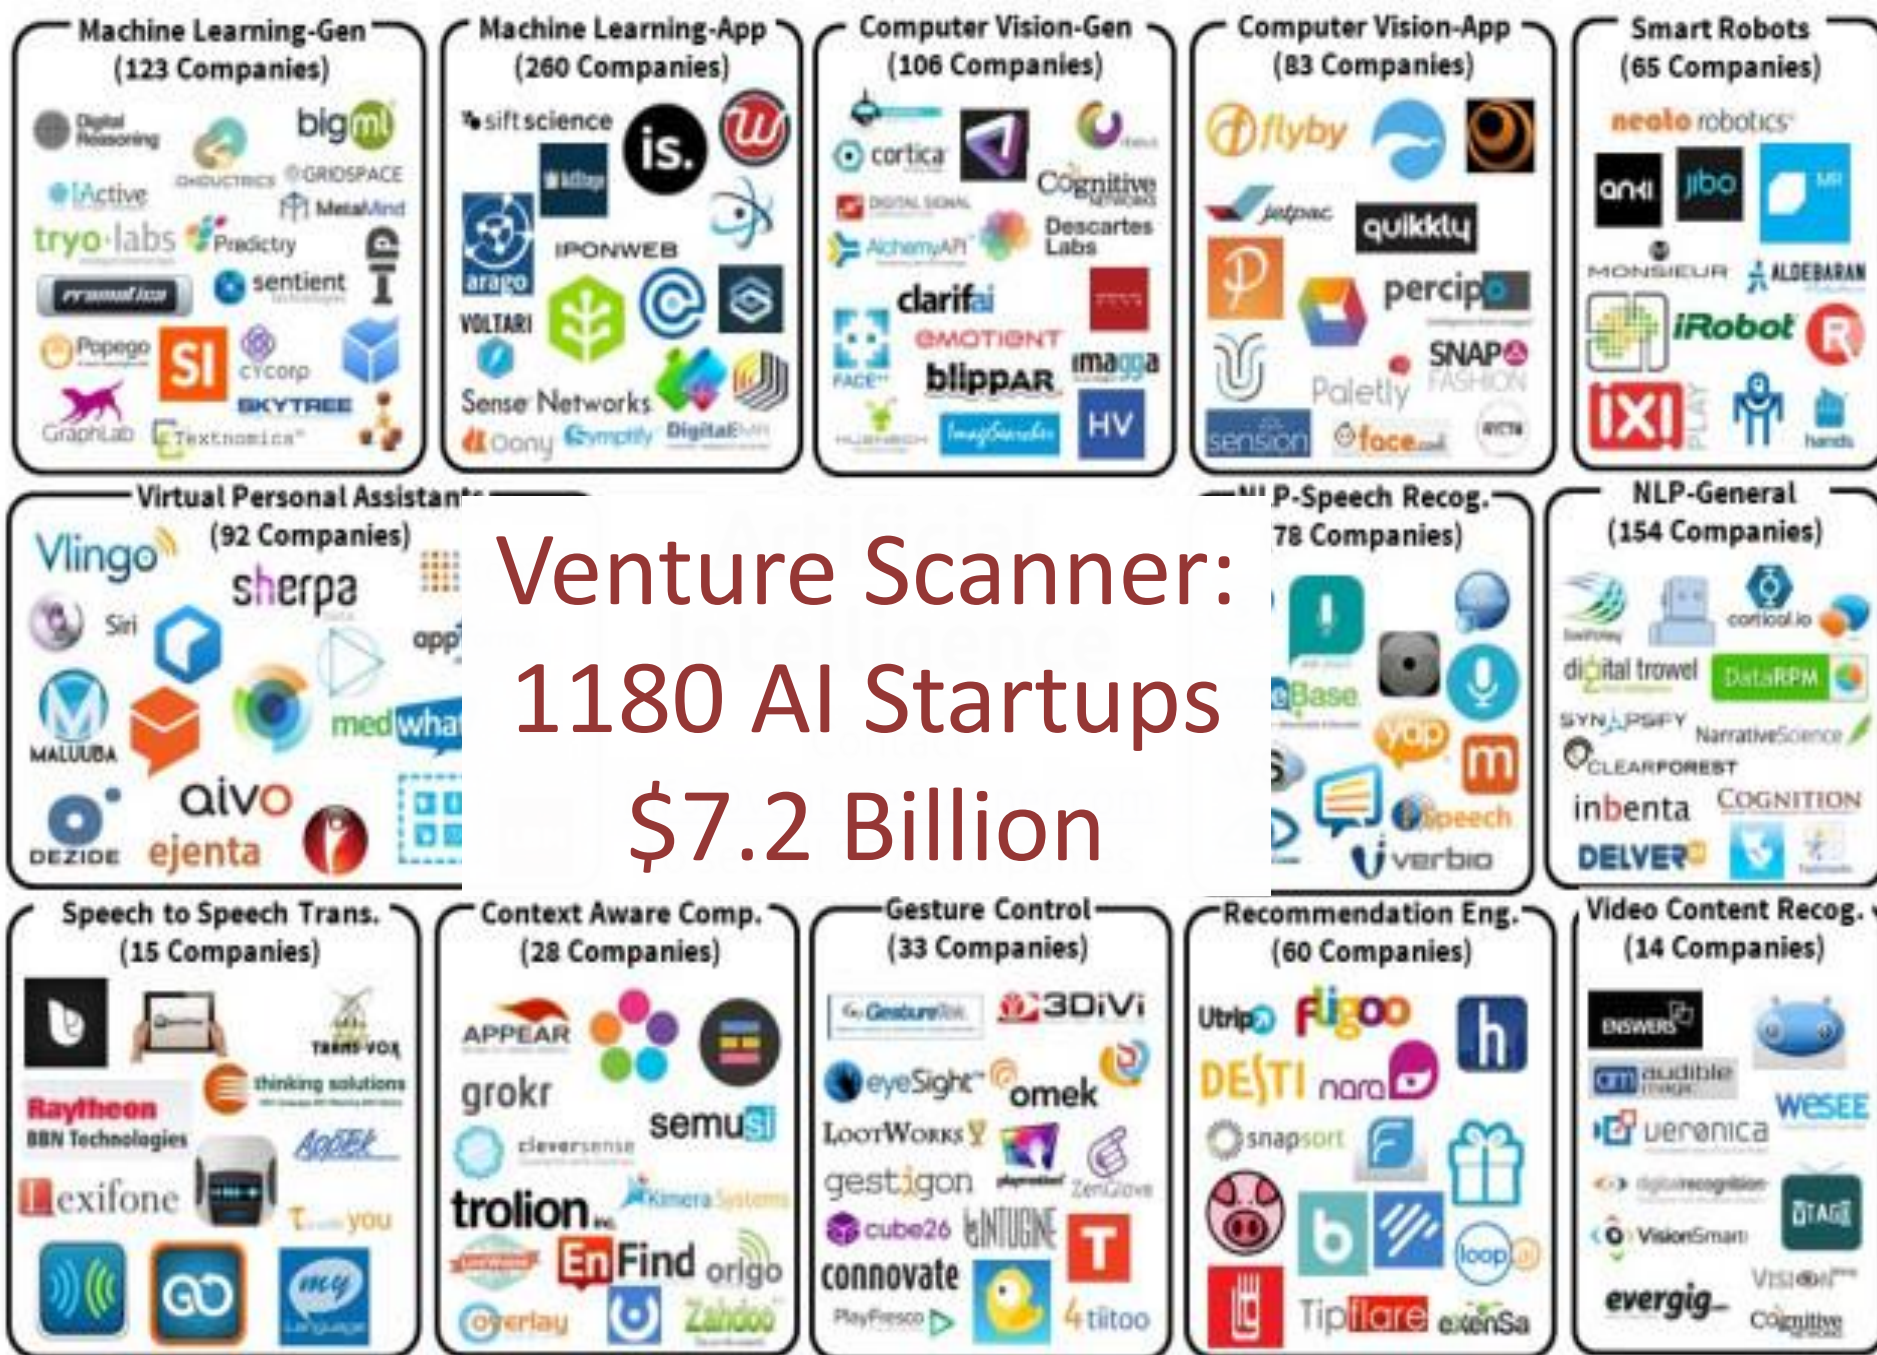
Machine Learning-Gen (123 Companies)

Digital Reasoning, bigml, Ohductrics, GRIDSPACE, iActive, MetaMind, tryo labs, Predicty, sentient, Popego, SI, cycorp, SKYTREE, GraphLab, Textnomics

Machine Learning-App (260 Companies)

siftscience, is., arago, IPONWEB, VOLTARI, Sense Networks, Oony, Gymptify, DigitalBMR

Computer Vision-Gen (106 Companies)

cortica, Cognitive, DIGITAL SIGNAL, AlchemyAPI, Descartes Labs, clarifai, EMOTIENT, FACE++, blippar, imagga, HV

Computer Vision-App (83 Companies)

flyby, jetpac, quikkly, percipo, Paletly, SNAP FASHION, sension, face

Smart Robots (65 Companies)

neato robotics, anki, jibo, MONSIEUR, ALDEBARAN, iRobot, R, IXI PLAY, hands

Virtual Personal Assistants (92 Companies)

Vlingo, Siri, sherpa, MALUUBA, med, what, aivo, DEZIDE, ejenta

Venture Scanner:
1180 AI Startups
$7.2 Billion

NLP-Speech Recog. (78 Companies)

Base, yap, m, speech, verbio

NLP-General (154 Companies)

SwiftKey, corticol.io, digital trowel, DataRPM, SYNAPSIFY, NarrativeScience, CLEARFOREST, inbenta, COGNITION, DELVER

Speech to Speech Trans. (15 Companies)

TRANS-VOX, thinking solutions, Raytheon BBN Technologies, AppTek, lexifone, you

Context Aware Comp. (28 Companies)

APPEAR, grokr, semusi, cleversense, trolion, Kimera Systems, EnFind, origo, Overlay, Zahdoo

Gesture Control (33 Companies)

GestureTek, 3DiVi, eyeSight, omek, LootWorks, gestigon, ZenGlove, cube26, INTUGINE, T, connovate, PlayFresco, tiitoo

Recommendation Eng. (60 Companies)

Utrip, fligoo, h, DESTI, nara, snapsort, b, loop, Tipflare, extensa

Video Content Recog. (14 Companies)

ANSWERS, audible image, WESEE, veronica, digitalrecognition, VisionSmart, DTAG, evergig, Vision, Cognitive